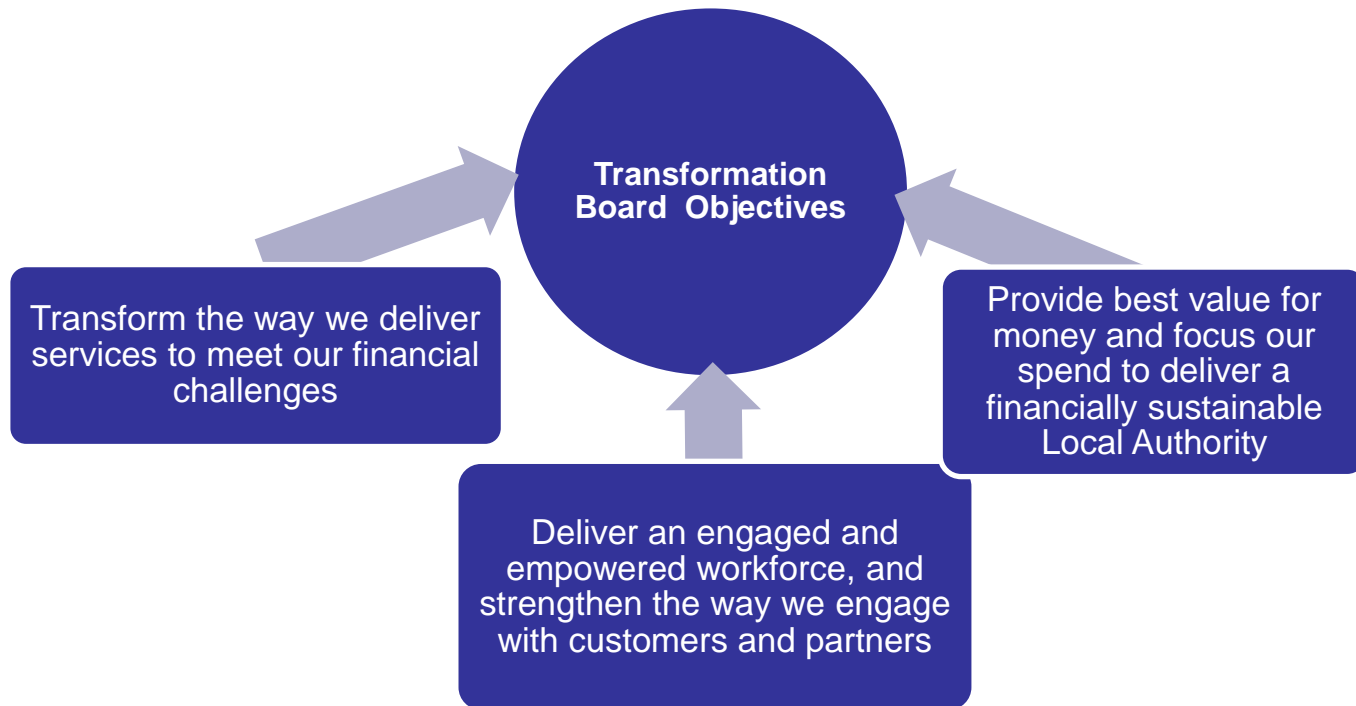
Transformation Board Objectives

Transform the way we deliver services to meet our financial challenges

Provide best value for money and focus our spend to deliver a financially sustainable Local Authority

Deliver an engaged and empowered workforce, and strengthen the way we engage with customers and partners